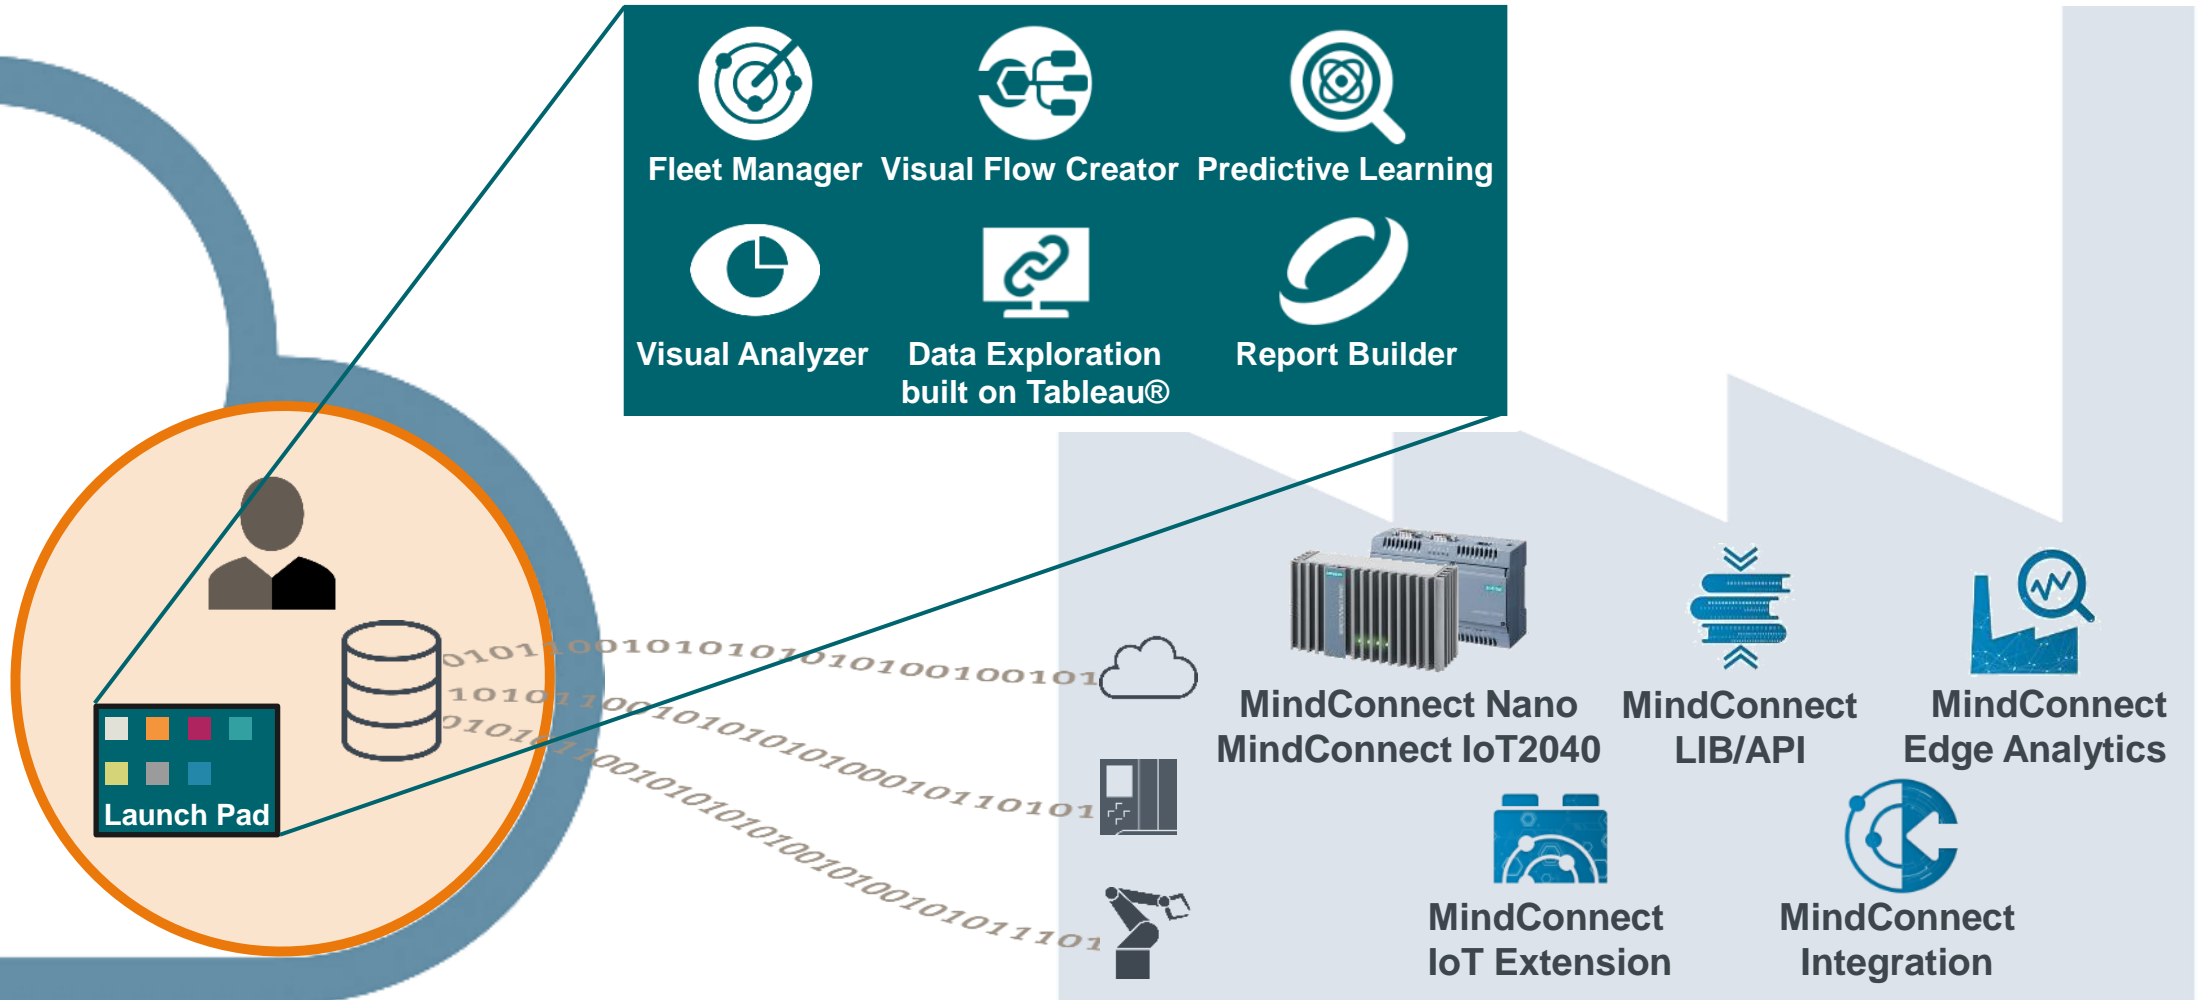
Fleet Manager
Visual Flow Creator
Predictive Learning
Visual Analyzer
Data Exploration built on Tableau®
Report Builder

Launch Pad

0101100101010101010101001001010
10101100101010101010100010110101
01010110010101010100101001010111101

MindConnect Nano
MindConnect IoT2040
MindConnect LIB/API
MindConnect Edge Analytics
MindConnect IoT Extension
MindConnect Integration